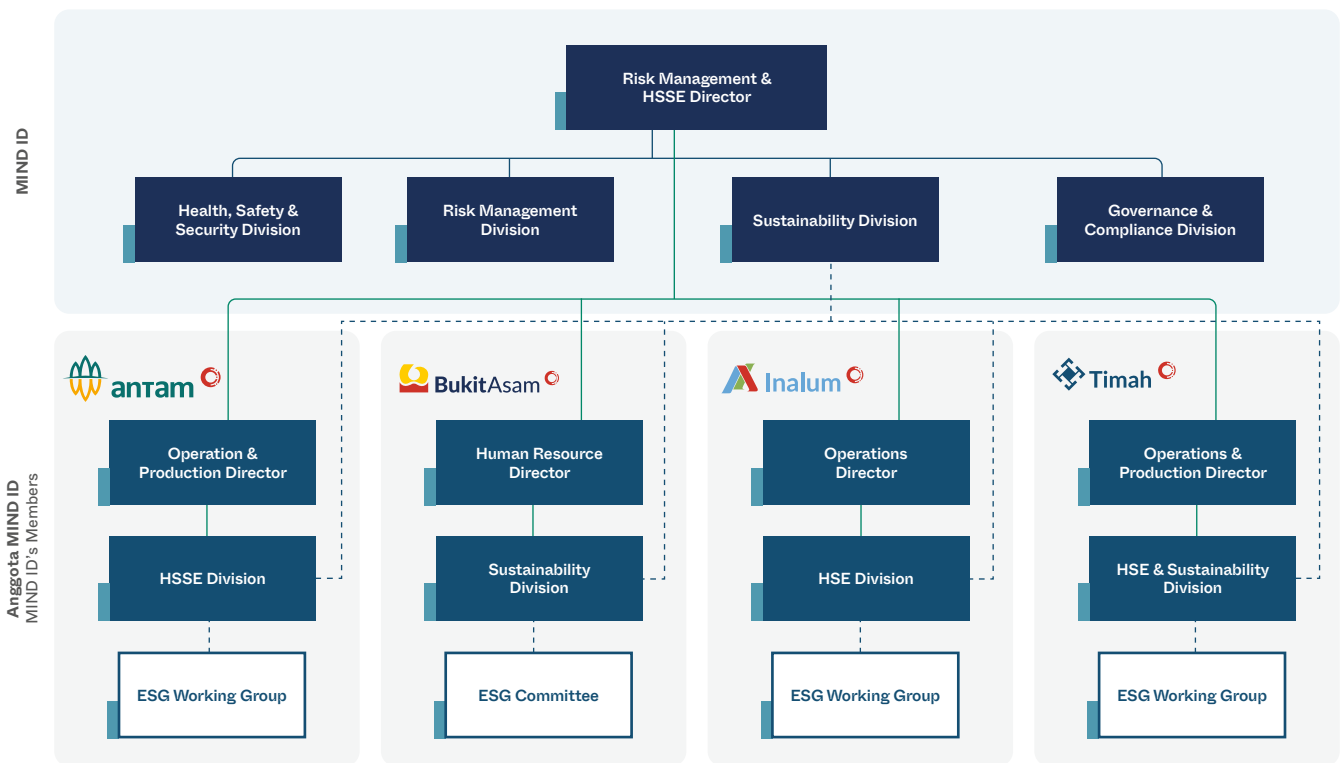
MIND ID

Risk Management & HSSE Director

Health, Safety & Security Division

Risk Management Division

Sustainability Division

Governance & Compliance Division

Anggota MIND ID
MIND ID's Members

antam

Operation & Production Director

HSSE Division

ESG Working Group

BukitAsam

Human Resource Director

Sustainability Division

ESG Committee

Inalum

Operations Director

HSE Division

ESG Working Group

Timah

Operations & Production Director

HSE & Sustainability Division

ESG Working Group